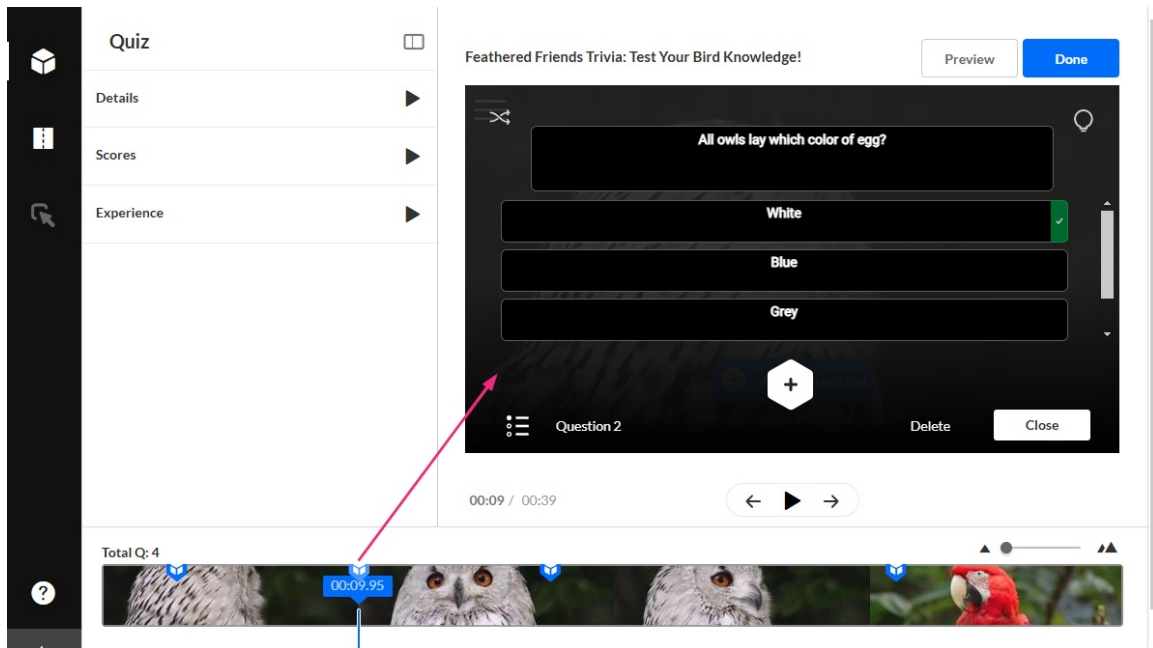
Quiz

Details

Scores

Experience

Feathered Friends Trivia: Test Your Bird Knowledge!

Preview

Done

All owls lay which color of egg?

White

Blue

Grey

Question 2

Delete

Close

00:09 / 00:39

Total Q: 4

00:09.95